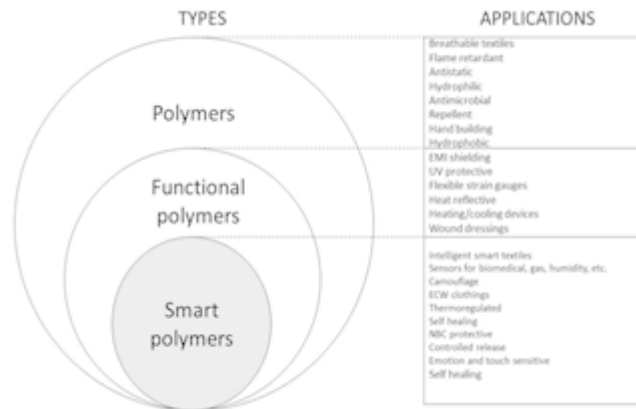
TYPES

APPLICATIONS

Polymers

Functional polymers

Smart polymers

Breathable textiles
Flame retardant
Antistatic
Hydrophilic
Antimicrobial
Repellent
Hand building
Hydrophobic

EMI shielding
UV protective
Flexible strain gauges
Heat reflective
Heating/cooling devices
Wound dressings

Intelligent smart textiles
Sensors for biomedical, gas, humidity, etc.
Camouflage
ECW clothings
Thermoregulated
Self healing
NBC protective
Controlled release
Emotion and touch sensitive
Self healing